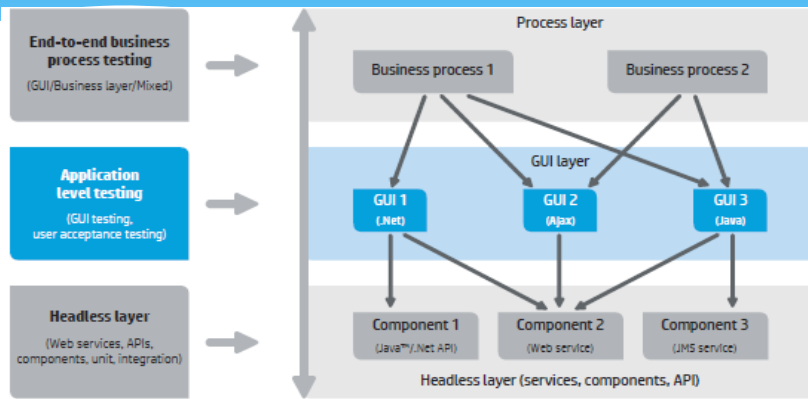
End-to-end business process testing
(GUI/Business layer/Mixed)

Application level testing
(GUI testing, user acceptance testing)

Headless layer
(Web services, APIs, components, unit, integration)

Process layer

Business process 1

Business process 2

GUI layer

GUI 1
(.Net)

GUI 2
(Ajax)

GUI 3
(Java)

Component 1
(Java™/.Net API)

Component 2
(Web service)

Component 3
(JMS service)

Headless layer (services, components, API)